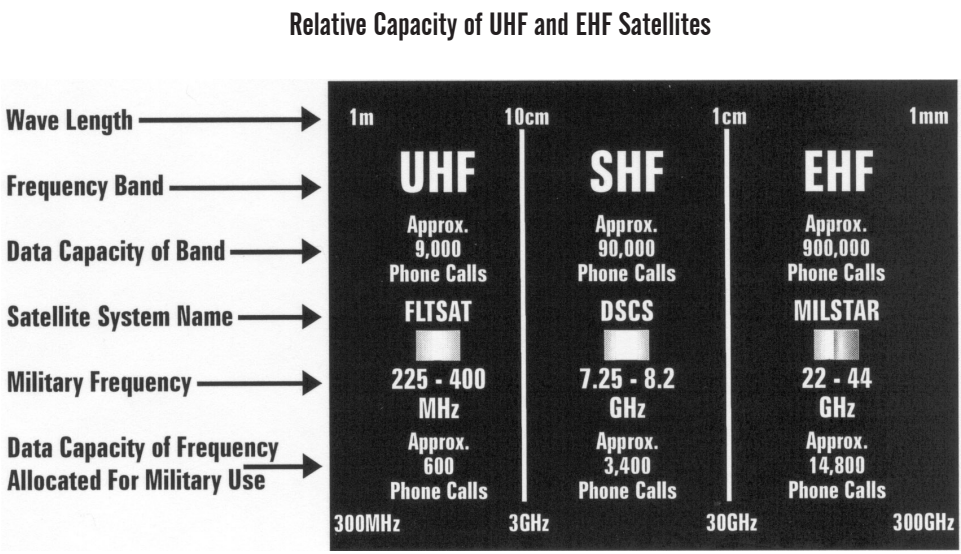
Relative Capacity of UHF and EHF Satellites

Wave Length
Frequency Band
Data Capacity of Band
Satellite System Name
Military Frequency
Data Capacity of Frequency Allocated For Military Use

1m 10cm 1cm 1mm

UHF
Approx. 9,000 Phone Calls
FLTSAT
225 - 400 MHz
Approx. 600 Phone Calls

SHF
Approx. 90,000 Phone Calls
DSCS
7.25 - 8.2 GHz
Approx. 3,400 Phone Calls

EHF
Approx. 900,000 Phone Calls
MILSTAR
22 - 44 GHz
Approx. 14,800 Phone Calls

300MHz 3GHz 30GHz 300GHz